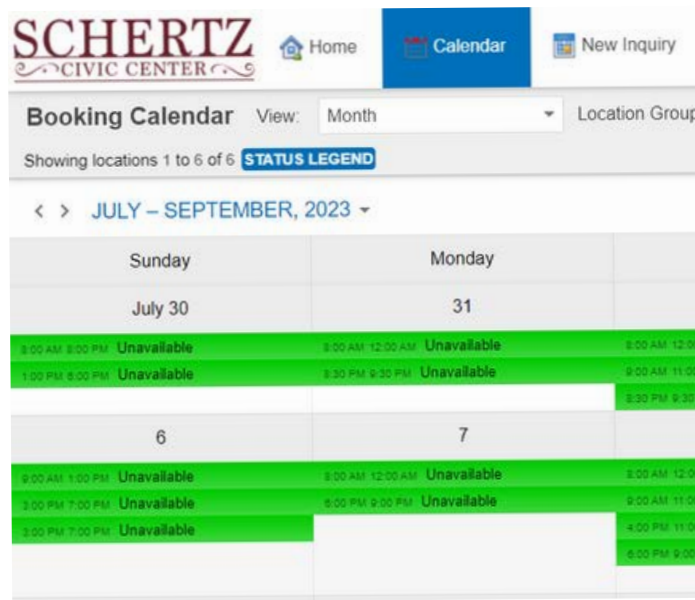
SCHERTZ
CIVIC CENTER

Home
Calendar
New Inquiry

Booking Calendar View: Month
Location Group

Showing locations 1 to 6 of 6 STATUS LEGEND

< > JULY – SEPTEMBER, 2023

| Sunday | Monday | |
|---|---|---|
| July 30 | 31 | |
| 8:00 AM 9:00 PM Unavailable | 8:00 AM 12:00 AM Unavailable | 8:00 AM 12:0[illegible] |
| 1:00 PM 6:00 PM Unavailable | 8:30 PM 9:30 PM Unavailable | 9:00 AM 11:0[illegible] |
| | | 8:30 PM 9:3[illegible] |
| 6 | 7 | |
| 9:00 AM 1:00 PM Unavailable | 8:00 AM 12:00 AM Unavailable | 8:00 AM 12:0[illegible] |
| 3:00 PM 7:00 PM Unavailable | 6:00 PM 9:00 PM Unavailable | 9:00 AM 11:0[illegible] |
| 3:00 PM 7:00 PM Unavailable | | 4:00 PM 11:0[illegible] |
| | | 6:00 PM 9:0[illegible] |